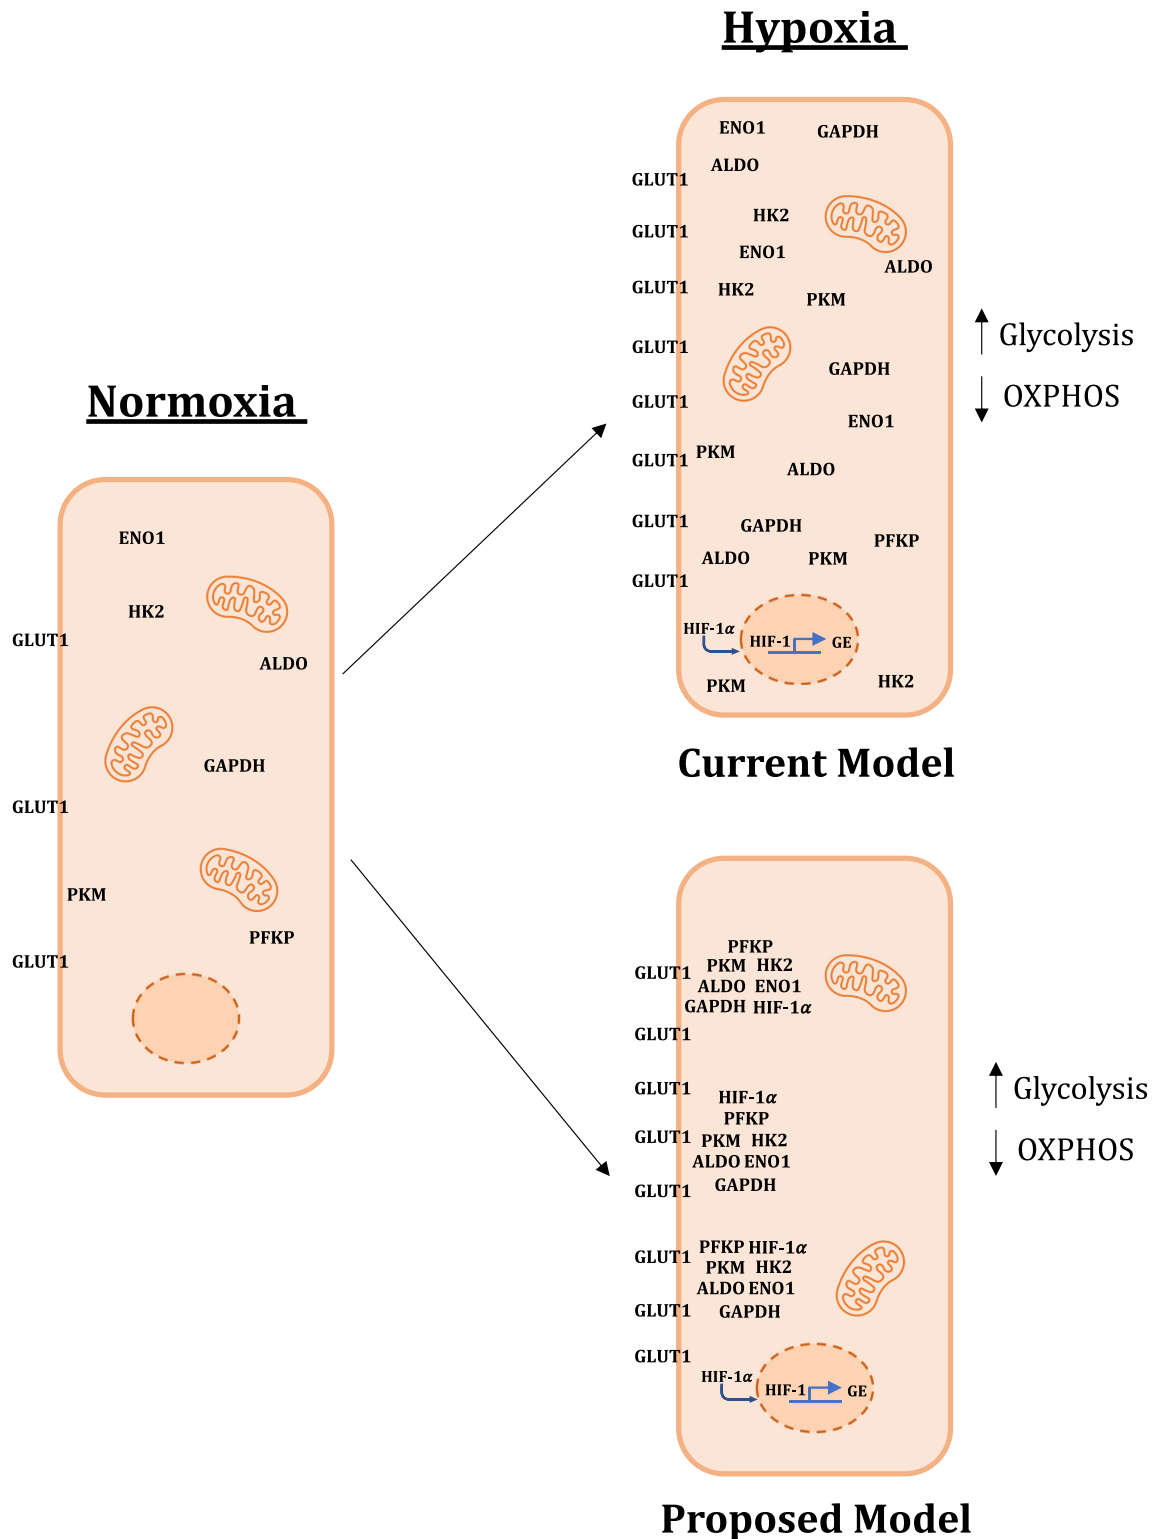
Hypoxia

Normoxia

ENO1
HK2
GLUT1
ALDO
GAPDH
GLUT1
PKM
PFKP
GLUT1

ENO1 GAPDH
ALDO
GLUT1
HK2
GLUT1
ENO1
ALDO
GLUT1 HK2 PKM
GLUT1
GAPDH
GLUT1
ENO1
GLUT1 PKM
ALDO
GLUT1
GAPDH
PFKP
ALDO PKM
GLUT1
HIF-1$\alpha$
HIF-1 GE
PKM HK2

↑ Glycolysis
↓ OXPHOS

Current Model

PFKP
GLUT1 PKM HK2
ALDO ENO1
GAPDH HIF-1$\alpha$
GLUT1
GLUT1
HIF-1$\alpha$
PFKP
GLUT1 PKM HK2
ALDO ENO1
GLUT1 GAPDH
GLUT1 PFKP HIF-1$\alpha$
PKM HK2
ALDO ENO1
GLUT1 GAPDH
GLUT1
HIF-1$\alpha$
HIF-1 GE

↑ Glycolysis
↓ OXPHOS

Proposed Model